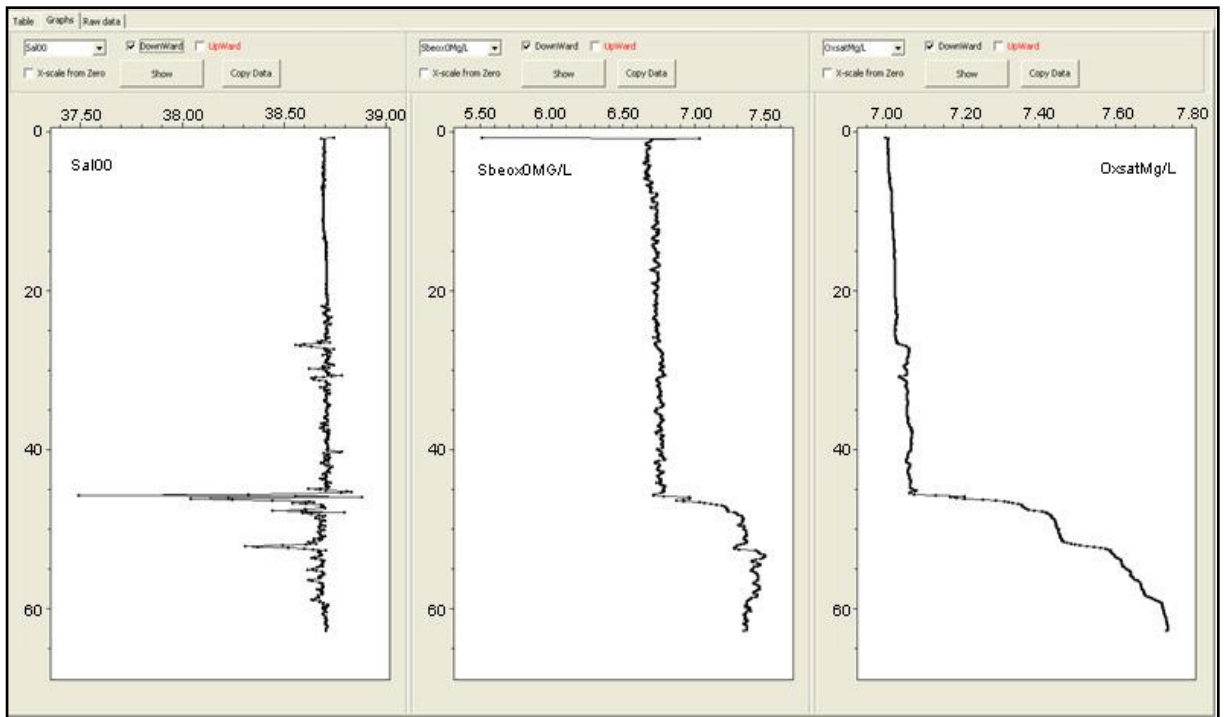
Table Graphs Raw data

Sal00 DownWard UpWard
X-scale from Zero Show Copy Data

37.50 38.00 38.50 39.00
0 20 40 60
Sal00

Sbeox0Mg/L DownWard UpWard
X-scale from Zero Show Copy Data

5.50 6.00 6.50 7.00 7.50
0 20 40 60
Sbeox0MG/L

OxsatMg/L DownWard UpWard
X-scale from Zero Show Copy Data

7.00 7.20 7.40 7.60 7.80
0 20 40 60
OxsatMg/L